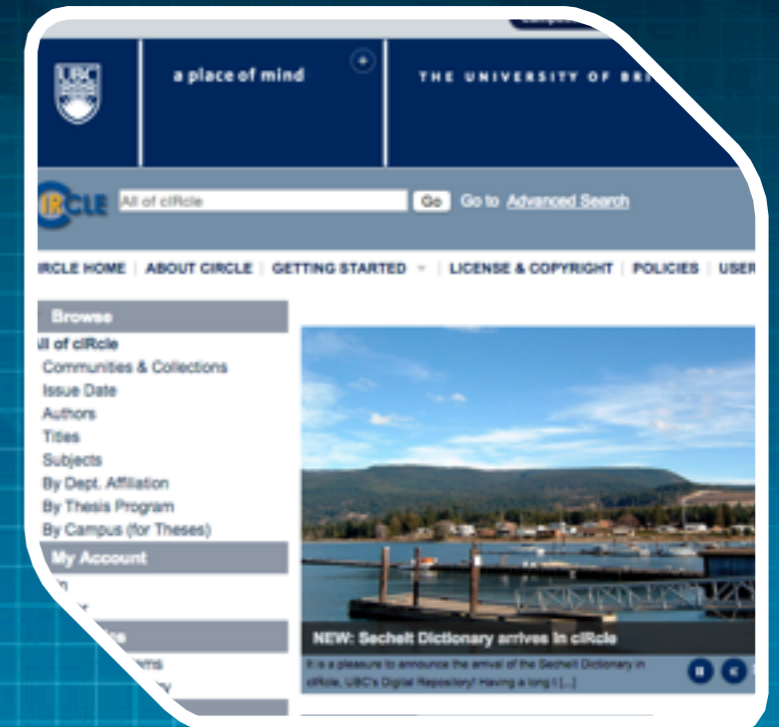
UBC

a place of mind

THE UNIVERSITY OF BRI

IRCLE

All of cIRcle

Go

Go to Advanced Search

IRCLE HOME | ABOUT CIRCLE | GETTING STARTED | LICENSE & COPYRIGHT | POLICIES | USER

Browse

All of cIRcle

Communities & Collections

Issue Date

Authors

Titles

Subjects

By Dept. Affiliation

By Thesis Program

By Campus (for Theses)

My Account

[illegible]

NEW: Sechelt Dictionary arrives in cIRcle

It is a pleasure to announce the arrival of the Sechelt Dictionary in cIRcle, UBC's Digital Repository! Having a long [...]